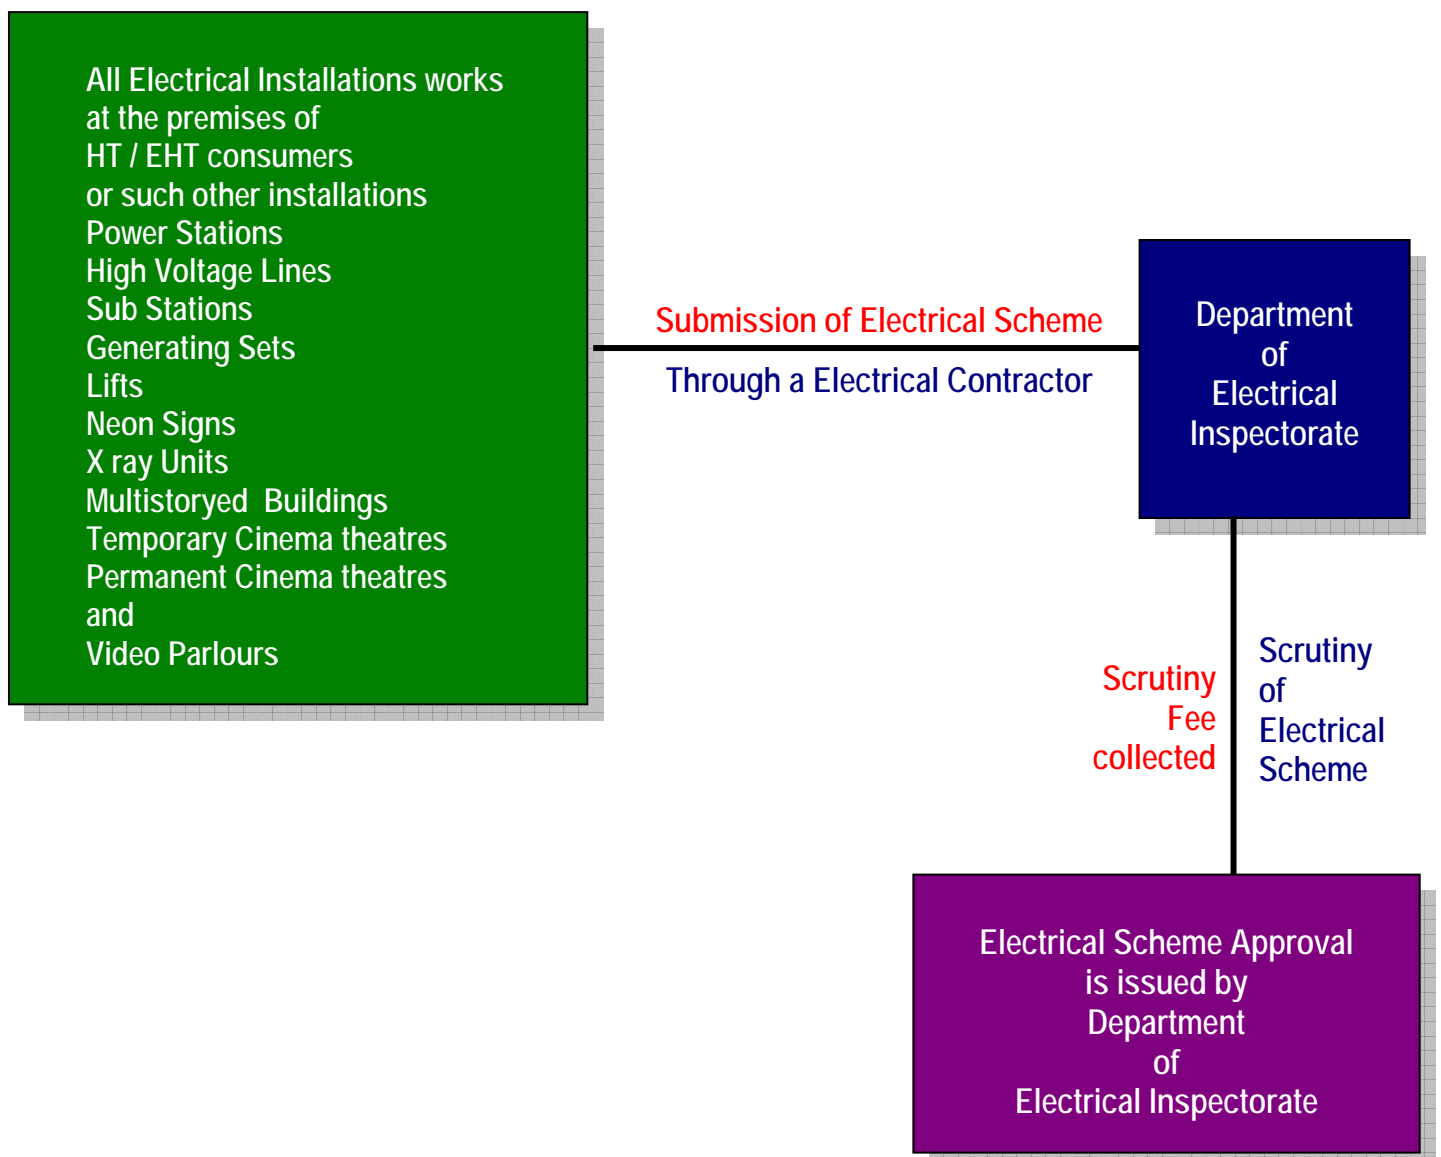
All Electrical Installations works
at the premises of
HT / EHT consumers
or such other installations
Power Stations
High Voltage Lines
Sub Stations
Generating Sets
Lifts
Neon Signs
X ray Units
Multistoryed Buildings
Temporary Cinema theatres
Permanent Cinema theatres
and
Video Parlours

Submission of Electrical Scheme

Through a Electrical Contractor

Department
of
Electrical
Inspectorate

Scrutiny
Fee
collected

Scrutiny
of
Electrical
Scheme

Electrical Scheme Approval
is issued by
Department
of
Electrical Inspectorate